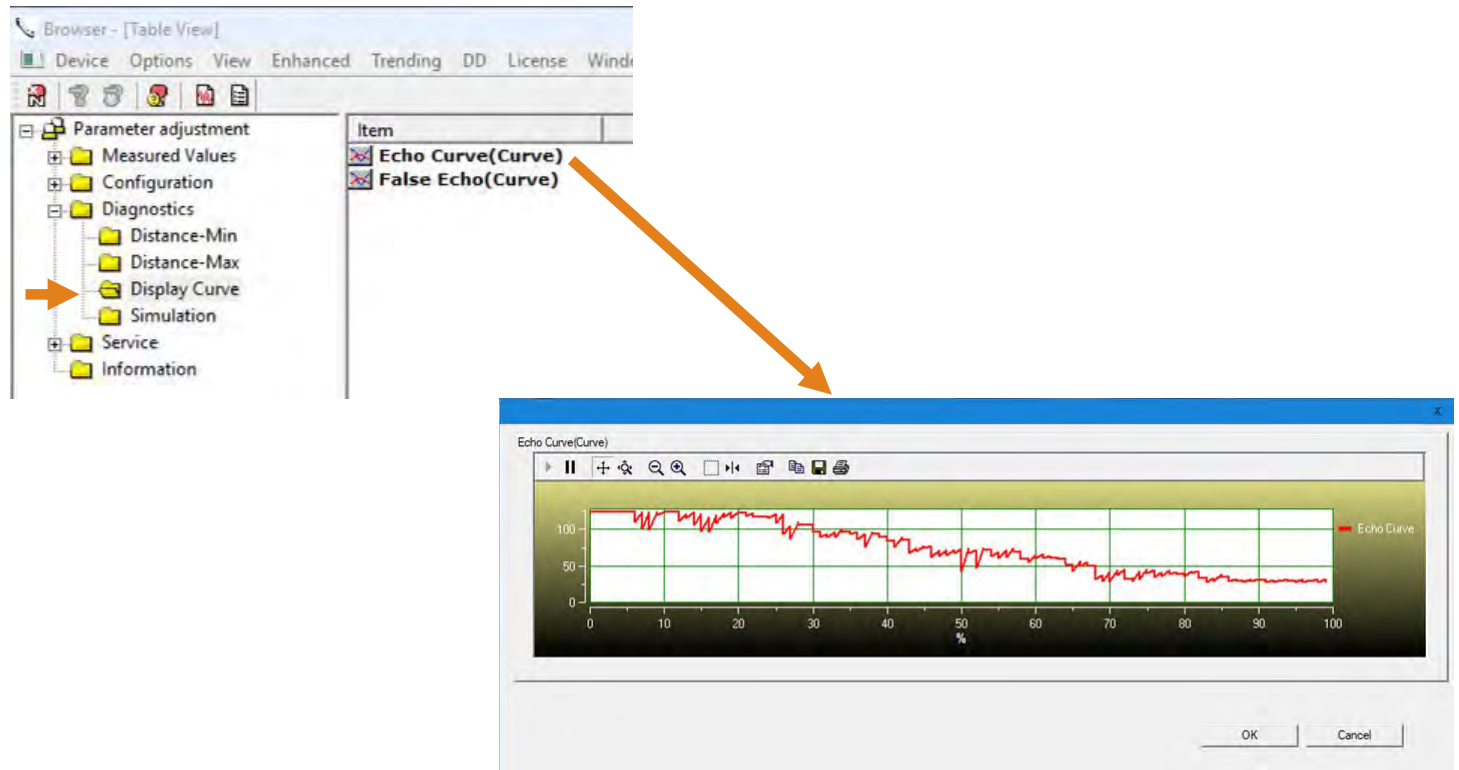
Browser - [Table View]

Device Options View Enhanced Trending DD License Windo

Parameter adjustment
Measured Values
Configuration
Diagnostics
Distance-Min
Distance-Max
Display Curve
Simulation
Service
Information

Item
Echo Curve(Curve)
False Echo(Curve)

x

Echo Curve(Curve)

Echo Curve

100
50
0
0 10 20 30 40 50 60 70 80 90 100
%

OK Cancel